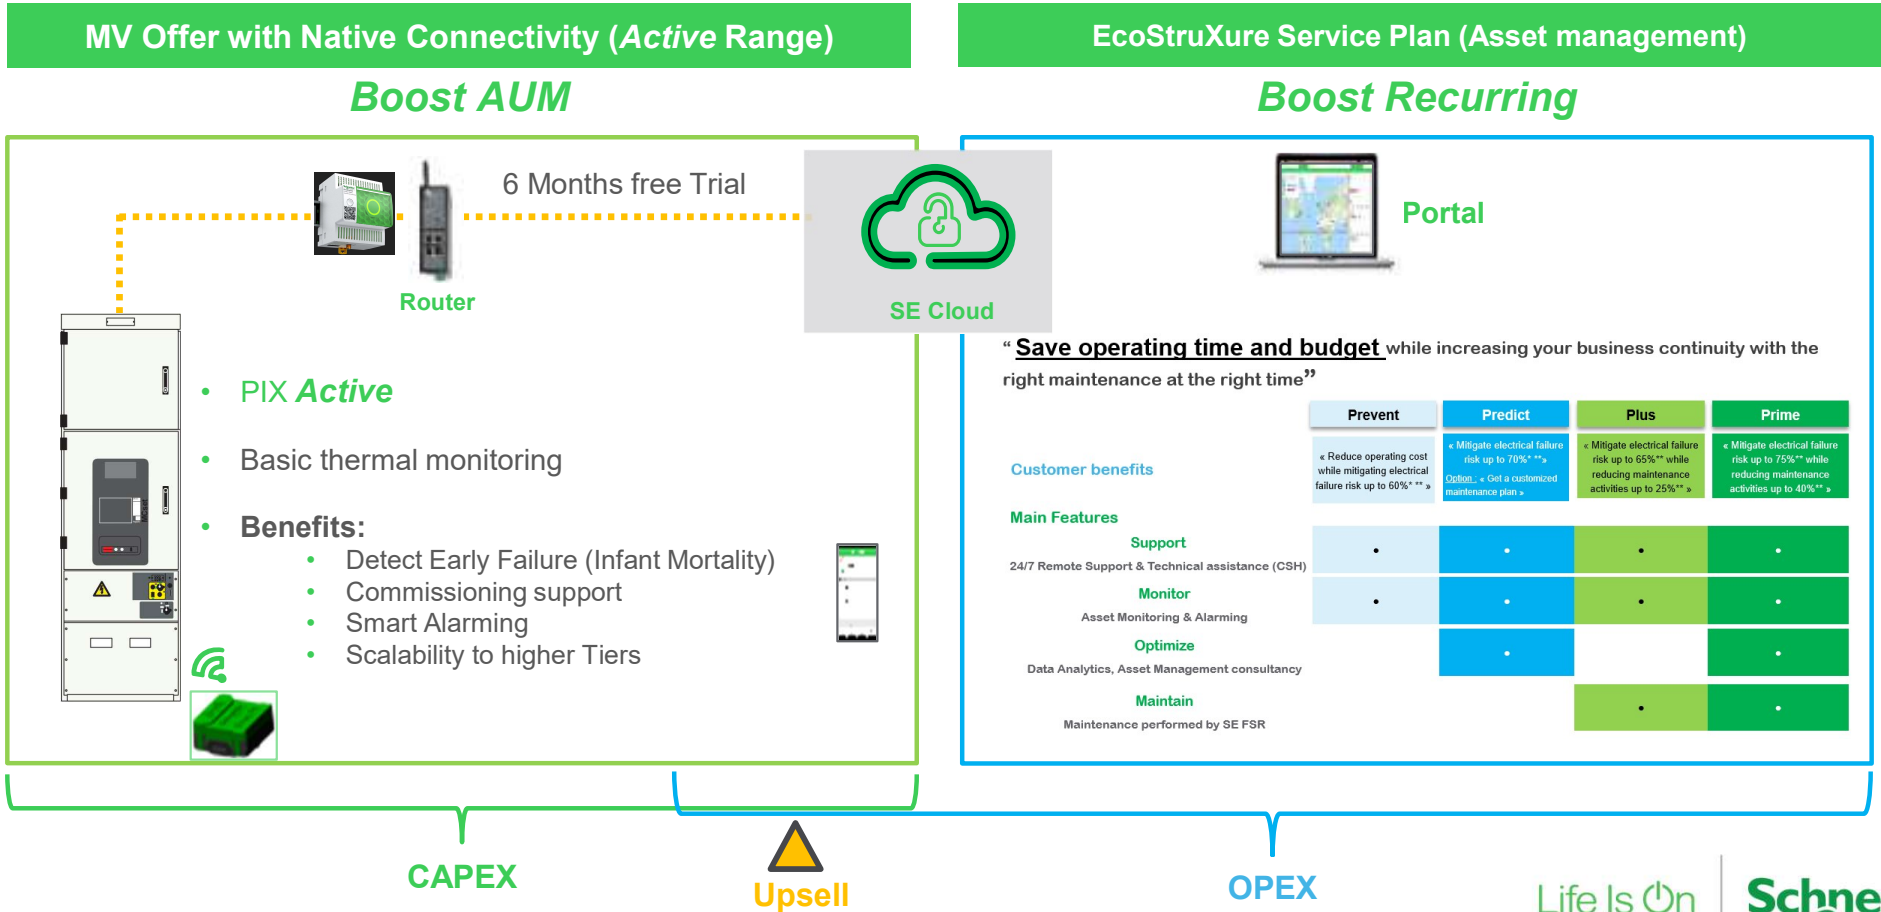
MV Offer with Native Connectivity (Active Range)

Boost AUM

6 Months free Trial

Router

SE Cloud

- PIX Active
- Basic thermal monitoring
- Benefits:
  - Detect Early Failure (Infant Mortality)
  - Commissioning support
  - Smart Alarming
  - Scalability to higher Tiers

EcoStruXure Service Plan (Asset management)

Boost Recurring

Portal

“ Save operating time and budget while increasing your business continuity with the right maintenance at the right time”

| | Prevent | Predict | Plus | Prime |
|---|---|---|---|---|
| Customer benefits | « Reduce operating cost while mitigating electrical failure risk up to 60%* ** » | « Mitigate electrical failure risk up to 70%* ** » Option : « Get a customized maintenance plan » | « Mitigate electrical failure risk up to 65%** while reducing maintenance activities up to 25%** » | « Mitigate electrical failure risk up to 75%** while reducing maintenance activities up to 40%** » |
| Main Features | | | | |
| Support 24/7 Remote Support & Technical assistance (CSH) | • | • | • | • |
| Monitor Asset Monitoring & Alarming | • | • | • | • |
| Optimize Data Analytics, Asset Management consultancy | | • | | • |
| Maintain Maintenance performed by SE FSR | | | • | • |

CAPEX

Upsell

OPEX

Life Is On Schne